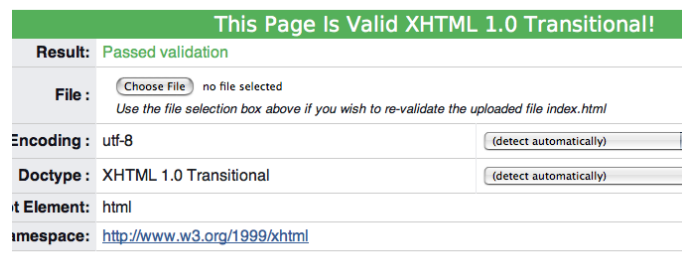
This Page Is Valid XHTML 1.0 Transitional!

| | | |
|---|---|---|
| Result: | Passed validation | |
| File : | Choose File no file selected<br>*Use the file selection box above if you wish to re-validate the uploaded file index.html* | |
| Encoding : | utf-8 | (detect automatically) |
| Doctype : | XHTML 1.0 Transitional | (detect automatically) |
| ot Element: | html | |
| amespace: | http://www.w3.org/1999/xhtml | |